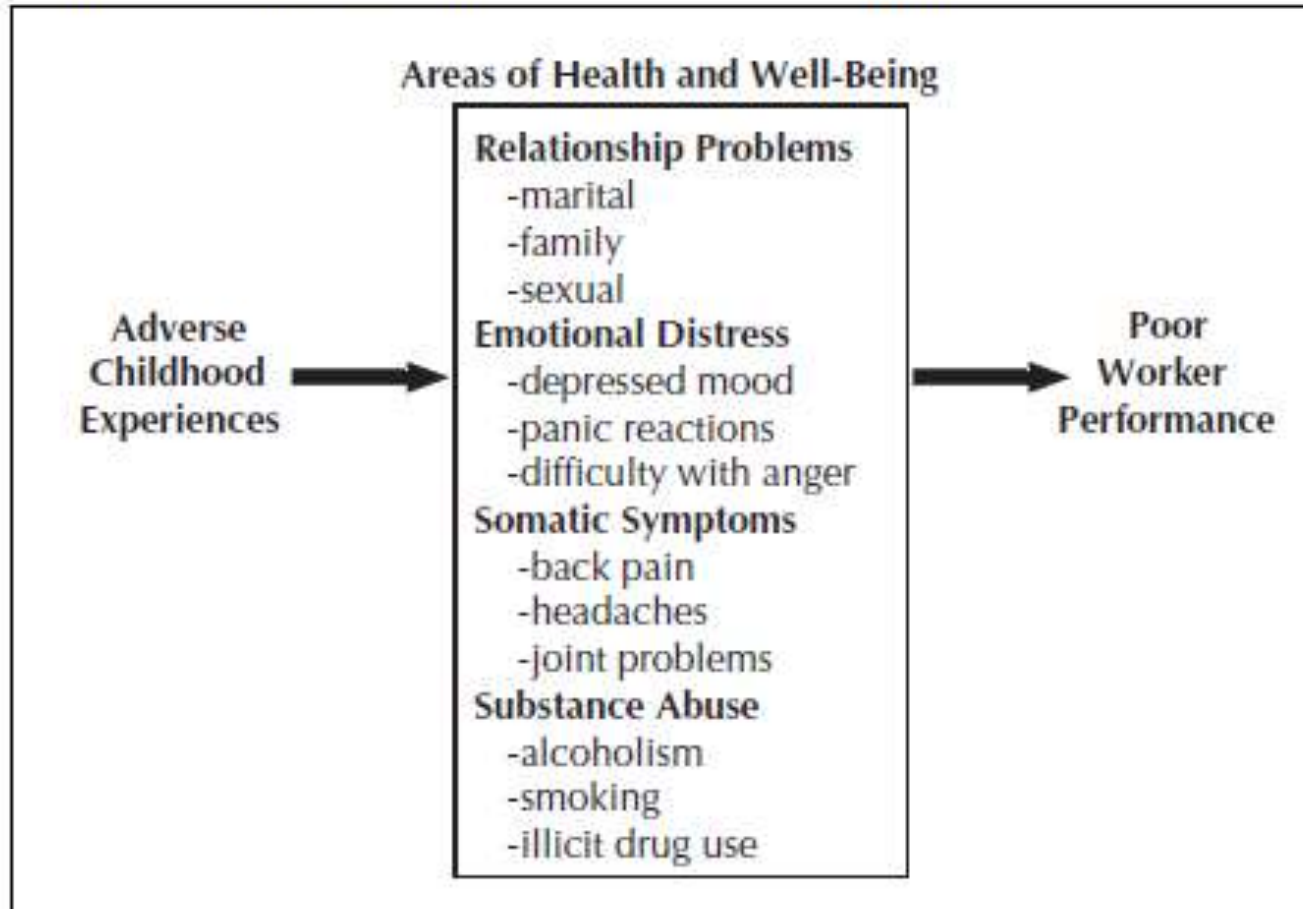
Areas of Health and Well-Being

Adverse Childhood Experiences

Relationship Problems
-marital
-family
-sexual
Emotional Distress
-depressed mood
-panic reactions
-difficulty with anger
Somatic Symptoms
-back pain
-headaches
-joint problems
Substance Abuse
-alcoholism
-smoking
-illicit drug use

Poor Worker Performance